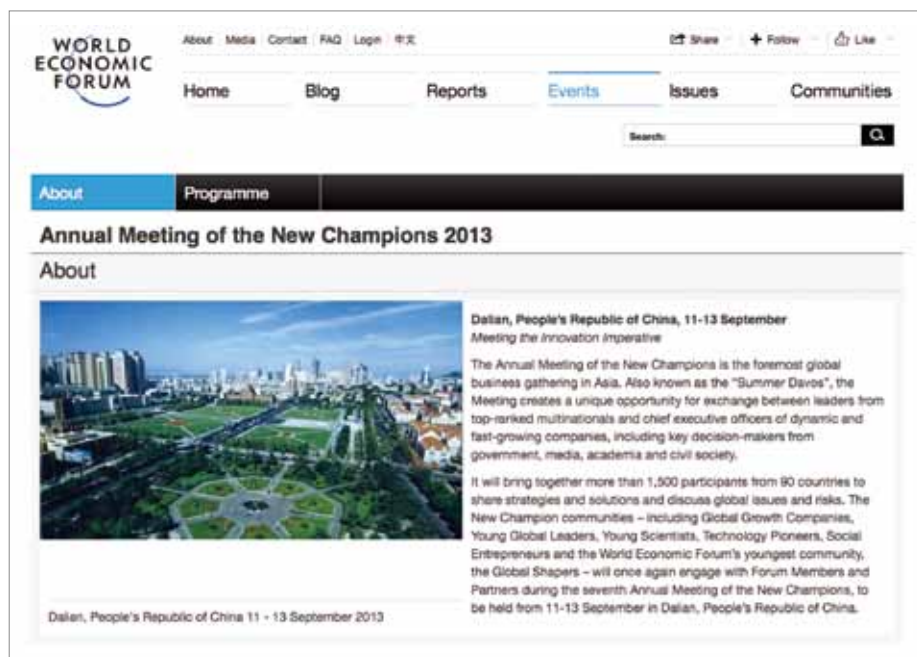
WORLD ECONOMIC FORUM

About Media Contact FAQ Login 中文

Share Follow Like

Home Blog Reports Events Issues Communities

Search:

About Programme

Annual Meeting of the New Champions 2013

About

Dalian, People's Republic of China 11 - 13 September 2013

Dalian, People's Republic of China, 11-13 September
Meeting the Innovation Imperative

The Annual Meeting of the New Champions is the foremost global business gathering in Asia. Also known as the "Summer Davos", the Meeting creates a unique opportunity for exchange between leaders from top-ranked multinationals and chief executive officers of dynamic and fast-growing companies, including key decision-makers from government, media, academia and civil society.

It will bring together more than 1,500 participants from 90 countries to share strategies and solutions and discuss global issues and risks. The New Champion communities – including Global Growth Companies, Young Global Leaders, Young Scientists, Technology Pioneers, Social Entrepreneurs and the World Economic Forum's youngest community, the Global Shapers – will once again engage with Forum Members and Partners during the seventh Annual Meeting of the New Champions, to be held from 11-13 September in Dalian, People's Republic of China.